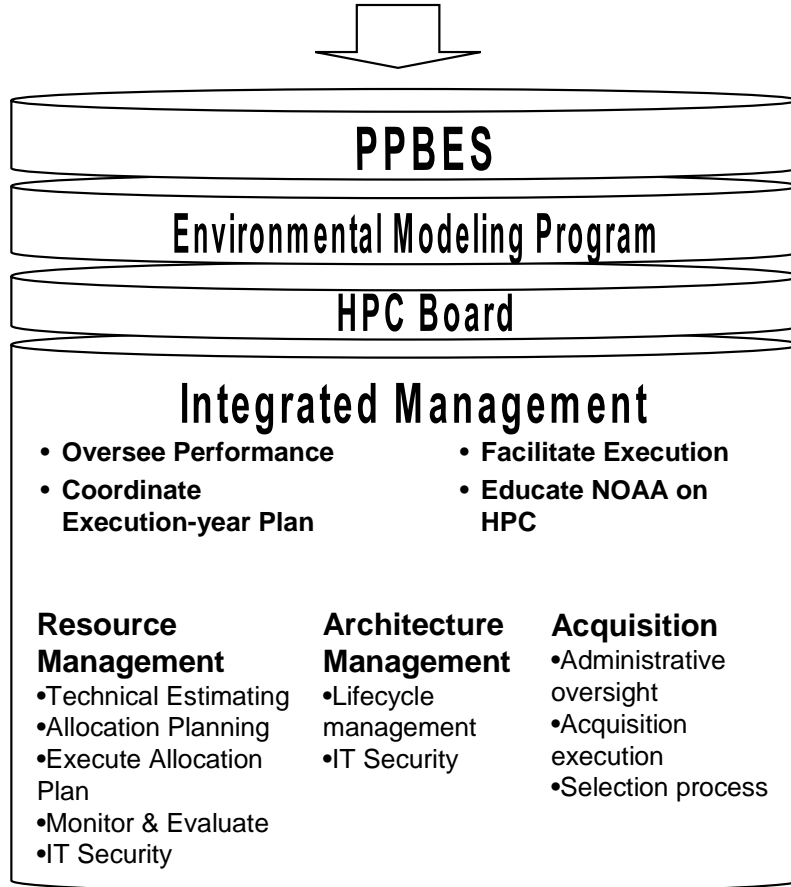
PPBES

Environmental Modeling Program

HPC Board

Integrated Management

• Oversee Performance
• Coordinate Execution-year Plan

• Facilitate Execution
• Educate NOAA on HPC

Resource Management
•Technical Estimating
•Allocation Planning
•Execute Allocation Plan
•Monitor & Evaluate
•IT Security

Architecture Management
•Lifecycle management
•IT Security

Acquisition
•Administrative oversight
•Acquisition execution
•Selection process